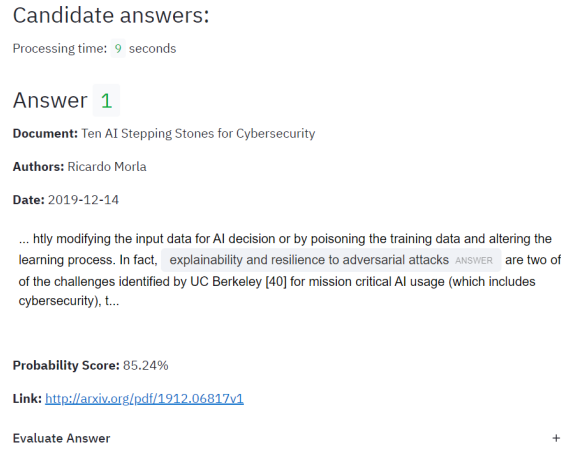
Candidate answers:

Processing time: 9 seconds

Answer 1

**Document:** Ten AI Stepping Stones for Cybersecurity

**Authors:** Ricardo Morla

**Date:** 2019-12-14

... htly modifying the input data for AI decision or by poisoning the training data and altering the learning process. In fact, explainability and resilience to adversarial attacks ANSWER are two of of the challenges identified by UC Berkeley [40] for mission critical AI usage (which includes cybersecurity), t...

**Probability Score:** 85.24%

**Link:** http://arxiv.org/pdf/1912.06817v1

Evaluate Answer

+